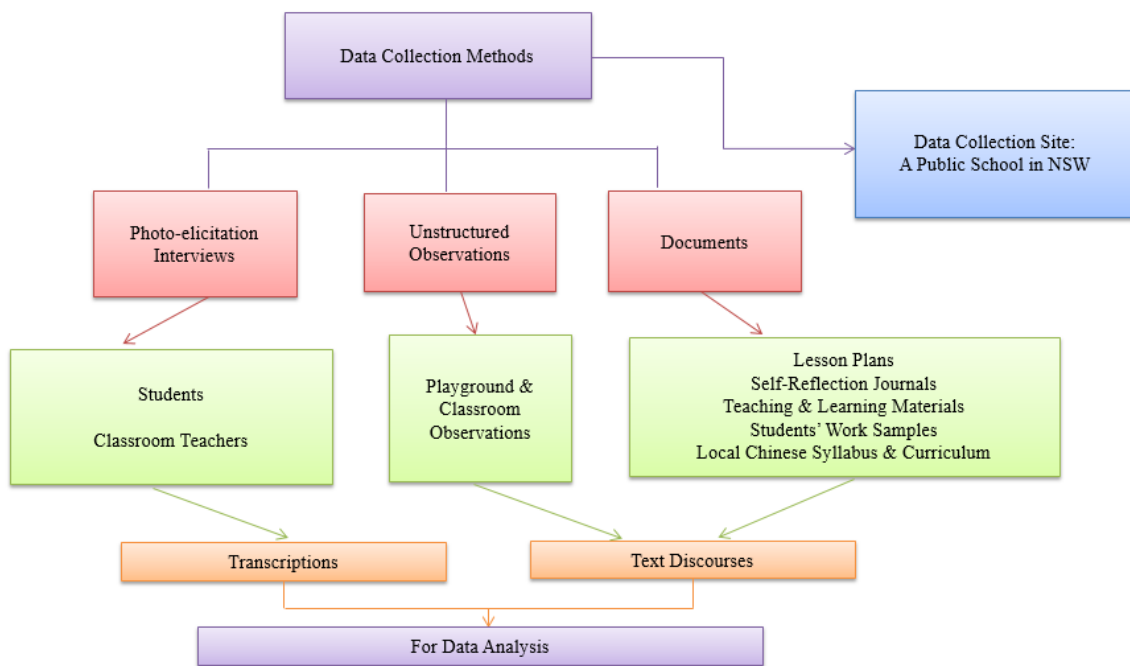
Data Collection Methods

Data Collection Site:
A Public School in NSW

Photo-elicitation Interviews

Unstructured Observations

Documents

Students

Classroom Teachers

Playground & Classroom Observations

Lesson Plans
Self-Reflection Journals
Teaching & Learning Materials
Students' Work Samples
Local Chinese Syllabus & Curriculum

Transcriptions

Text Discourses

For Data Analysis